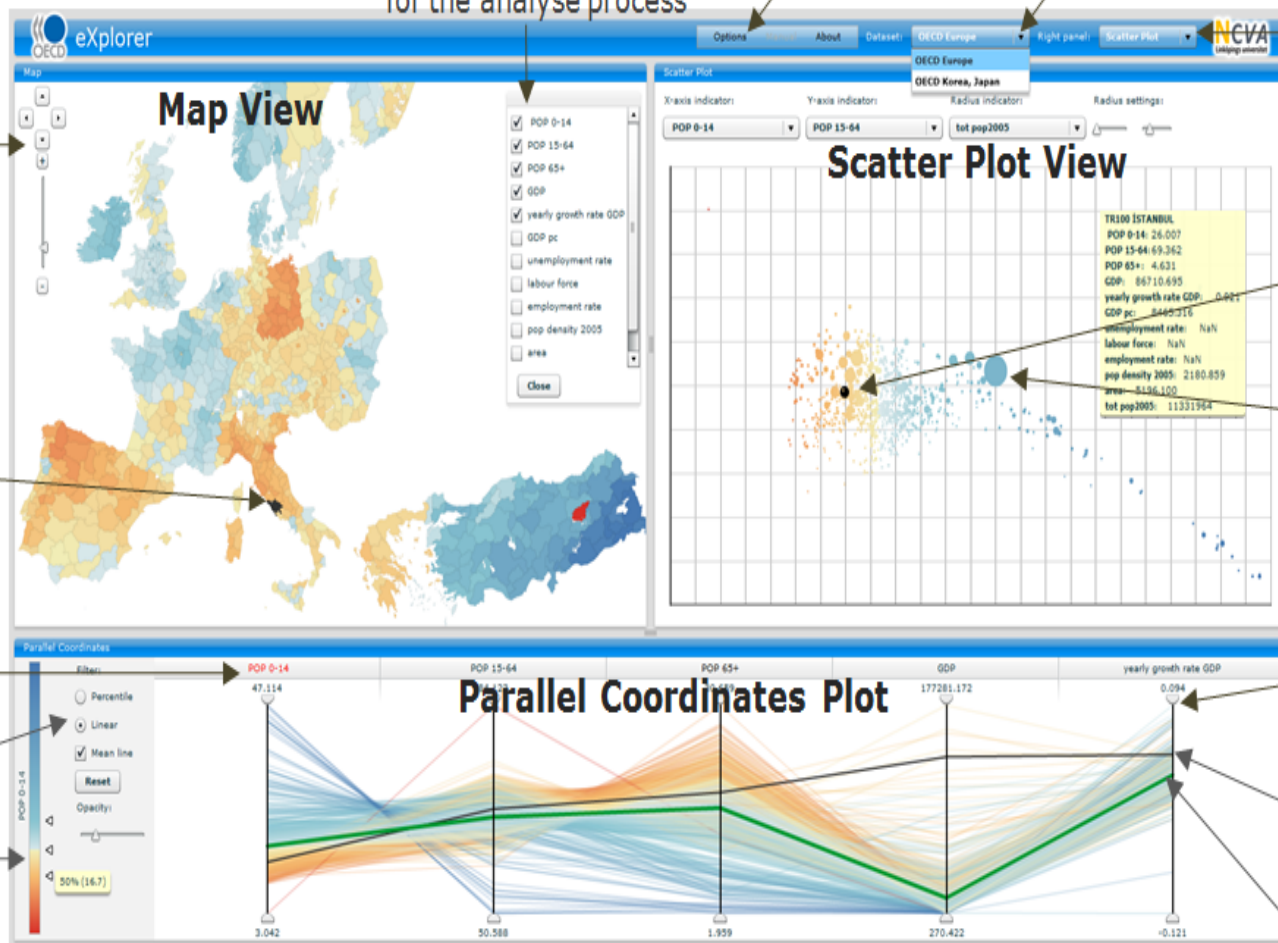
for the analyse process

OECD eXplorer

Options About Dataset: OECD Europe Right panel: Scatter Plot NCVA Linköpings universitet

OECD Europe
OECD Korea, Japan

Map

Map View

POP 0-14
POP 15-64
POP 65+
GDP
yearly growth rate GDP
GDP pc
unemployment rate
labour force
employment rate
pop density 2005
area
Close

Scatter Plot

X-axis indicator: Y-axis indicator: Radius indicator: Radius settings:
POP 0-14 POP 15-64 tot pop2005

Scatter Plot View

TR100 İSTANBUL
POP 0-14: 26.007
POP 15-64: 69.362
POP 65+: 4.631
GDP: 86710.695
yearly growth rate GDP: 0.081
GDP pc: 8465.316
unemployment rate: NaN
labour force: NaN
employment rate: NaN
pop density 2005: 2180.859
area: 5196.100
tot pop2005: 11331964

Parallel Coordinates

Filter:
Percentile
Linear
Mean line
Reset
Opacity:
50% (16.7)
POP 0-14

POP 0-14 POP 15-64 POP 65+ GDP yearly growth rate GDP
47.114 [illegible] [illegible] 177281.172 0.094

Parallel Coordinates Plot

3.042 50.588 1.959 270.422 -0.121